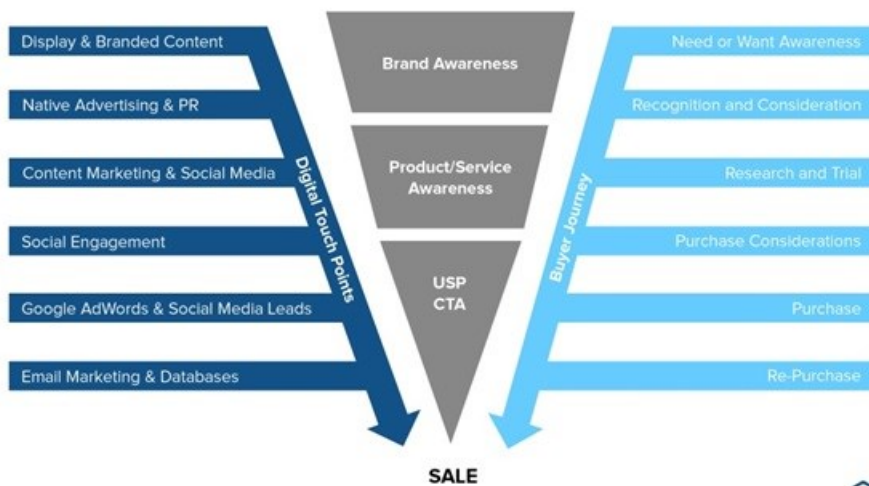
Display & Branded Content

Native Advertising & PR

Content Marketing & Social Media

Social Engagement

Google AdWords & Social Media Leads

Email Marketing & Databases

Digital Touch Points

Brand Awareness

Product/Service Awareness

USP CTA

SALE

Buyer Journey

Need or Want Awareness

Recognition and Consideration

Research and Trial

Purchase Considerations

Purchase

Re-Purchase